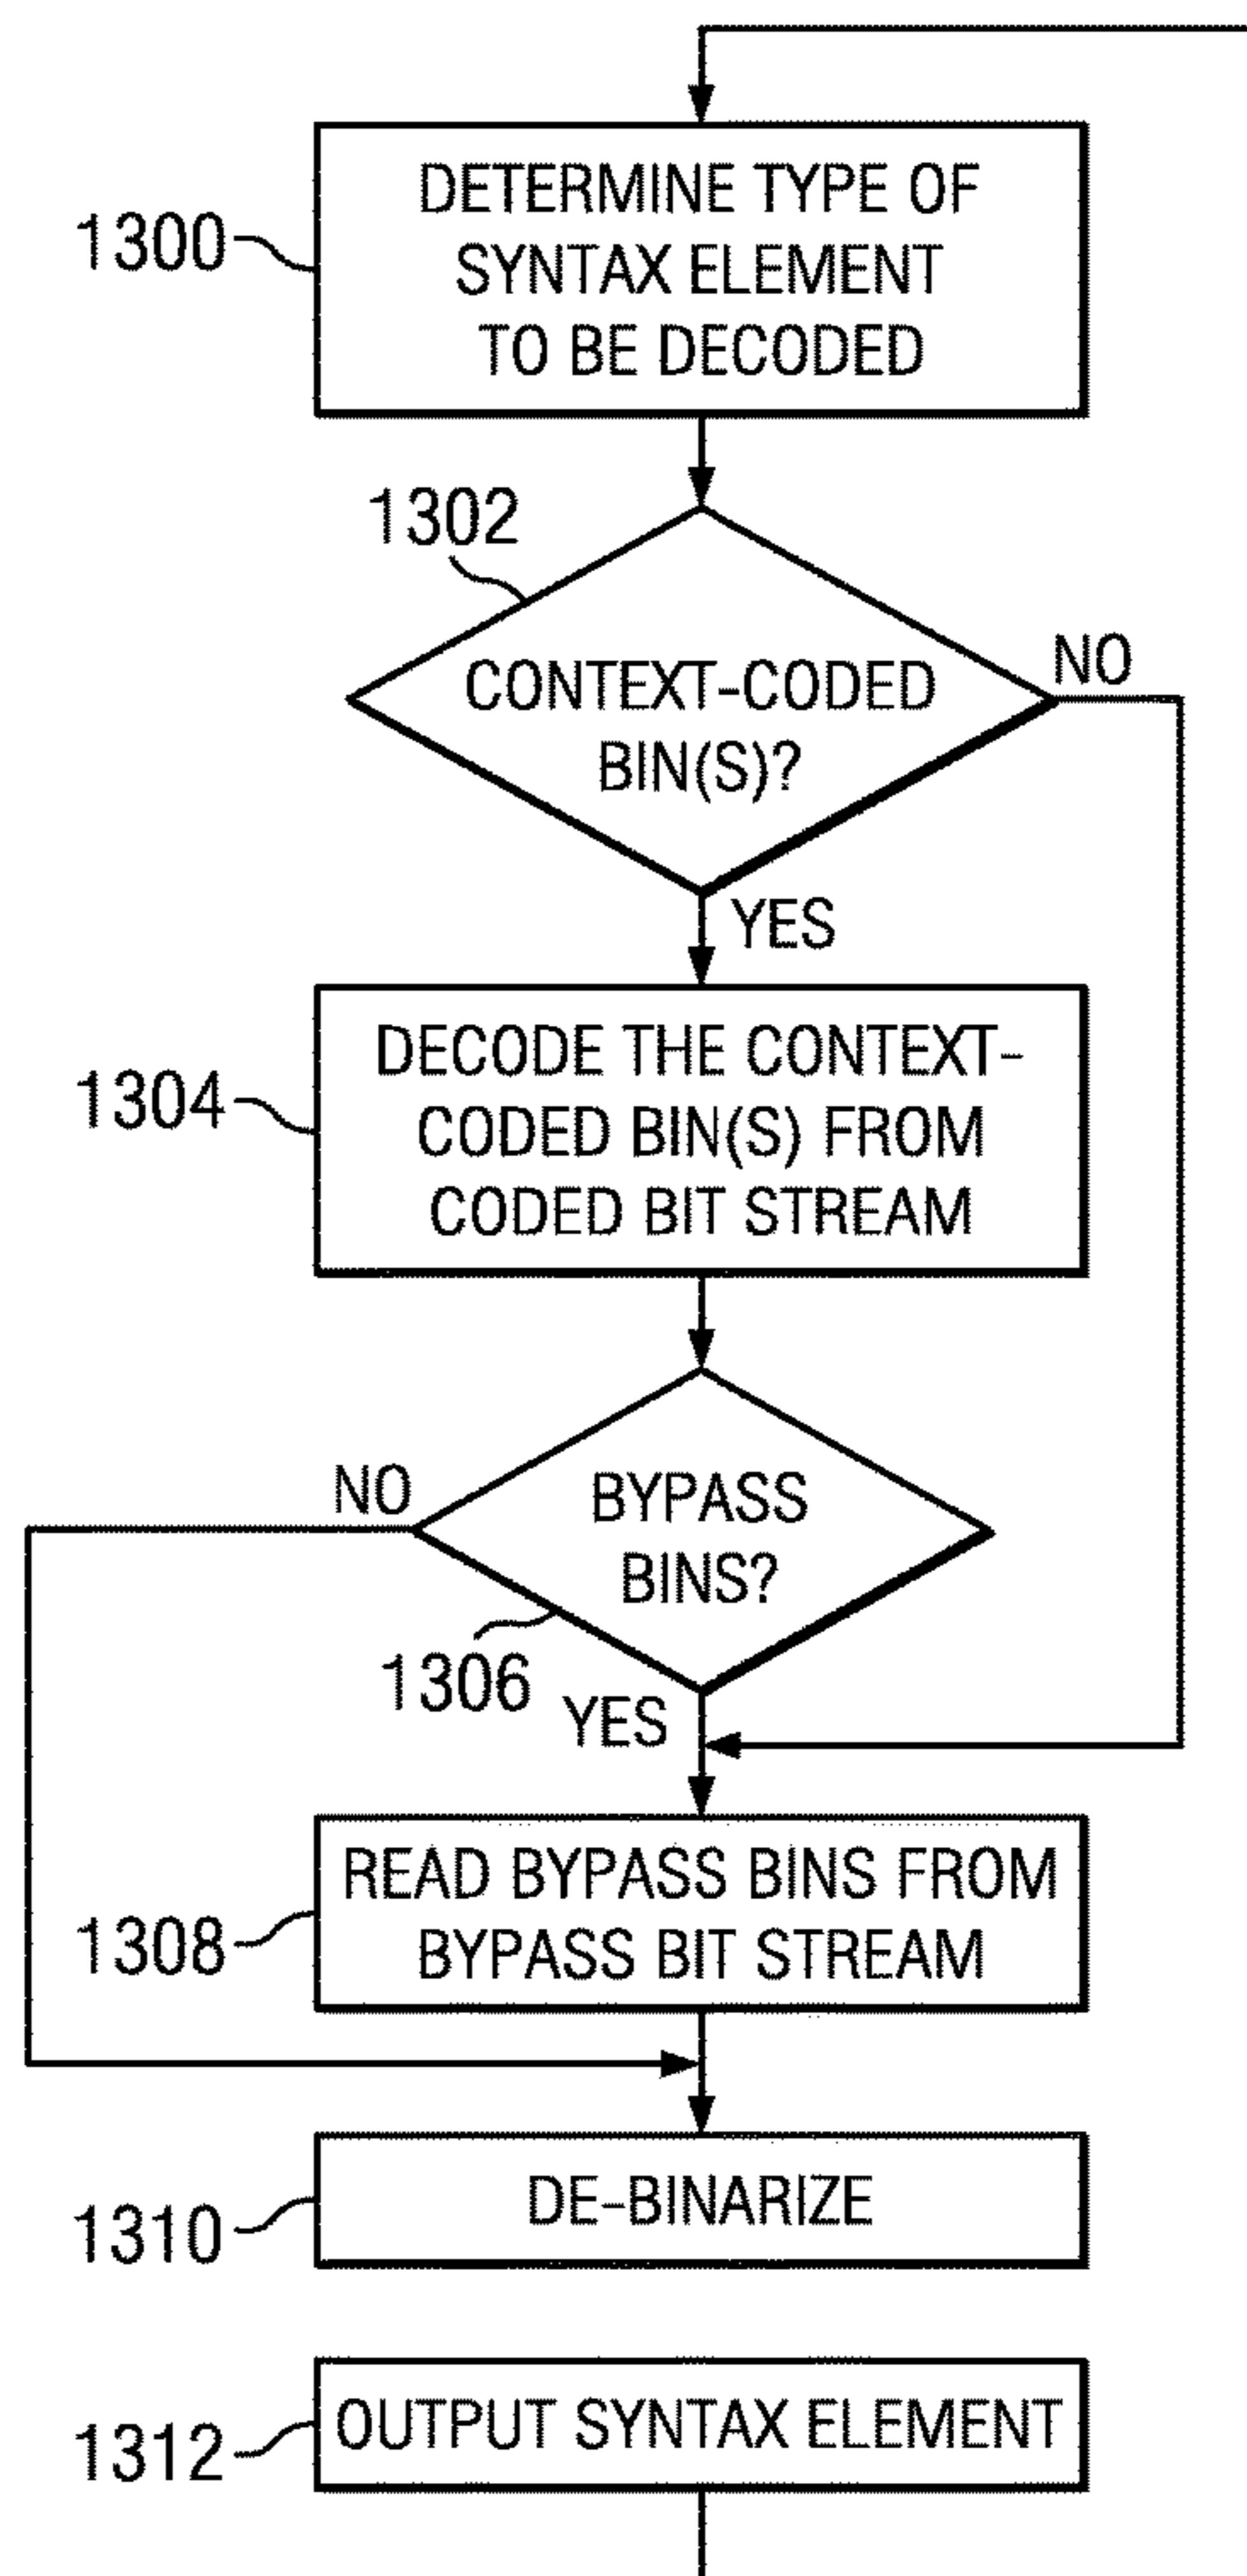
1300 DETERMINE TYPE OF SYNTAX ELEMENT TO BE DECODED

1302 CONTEXT-CODED BIN(S)?

NO

YES

1304 DECODE THE CONTEXT-CODED BIN(S) FROM CODED BIT STREAM

NO

BYPASS BINS?

1306

YES

1308 READ BYPASS BINS FROM BYPASS BIT STREAM

1310 DE-BINARIZE

1312 OUTPUT SYNTAX ELEMENT